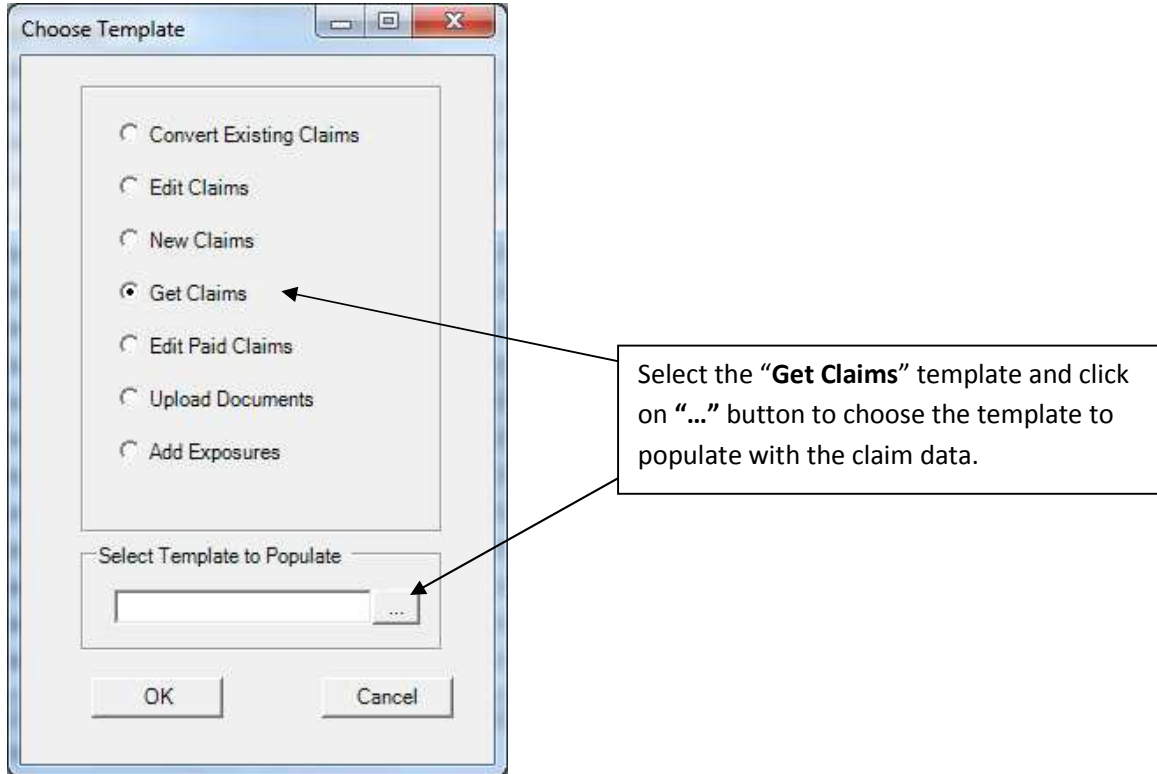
Choose Template

Convert Existing Claims

Edit Claims

New Claims

Get Claims

Edit Paid Claims

Upload Documents

Add Exposures

Select Template to Populate

...

OK

Cancel

Select the "Get Claims" template and click on "…" button to choose the template to populate with the claim data.